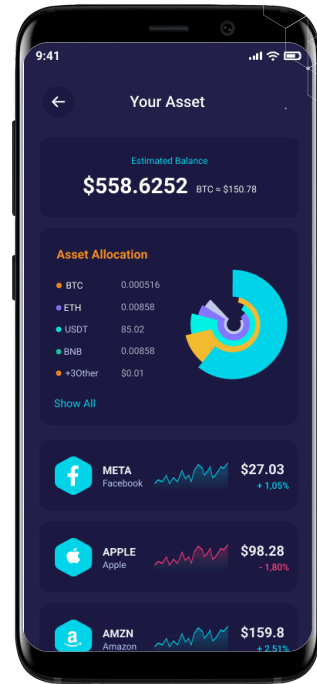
9:41

Your Asset

Estimated Balance
$558.6252 BTC ≈ $150.78

Asset Allocation

| | |
|---|---|
| BTC | 0.000516 |
| ETH | 0.00858 |
| USDT | 85.02 |
| BNB | 0.00858 |
| +3Other | $0.01 |

Show All

META
Facebook
$27.03
+ 1,05%

APPLE
Apple
$98.28
- 1,80%

AMZN
Amazon
$159.8
+ 2,51%